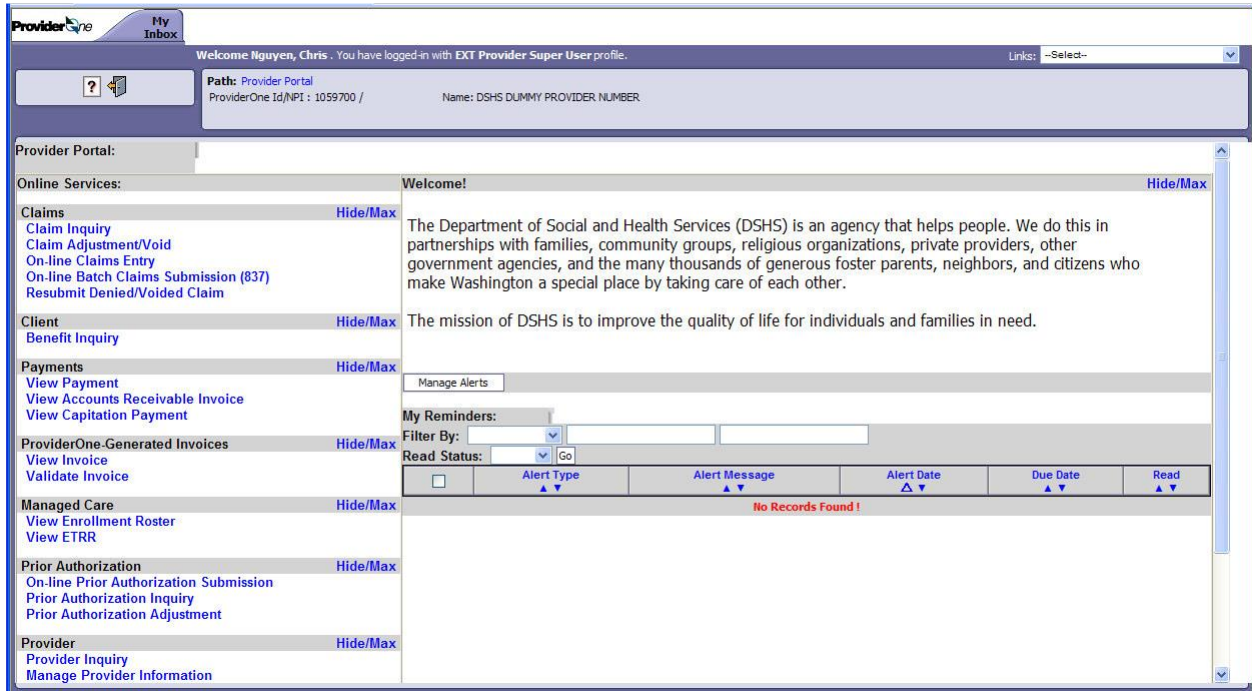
ProviderOne

My Inbox

Welcome Nguyen, Chris . You have logged-in with EXT Provider Super User profile.

Links: --Select--

Path: Provider Portal
ProviderOne Id/NPI : 1059700 /
Name: DSHS DUMMY PROVIDER NUMBER

Provider Portal:

Online Services:

Claims Hide/Max
Claim Inquiry
Claim Adjustment/Void
On-line Claims Entry
On-line Batch Claims Submission (837)
Resubmit Denied/Voided Claim

Client Hide/Max
Benefit Inquiry

Payments Hide/Max
View Payment
View Accounts Receivable Invoice
View Capitation Payment

ProviderOne-Generated Invoices Hide/Max
View Invoice
Validate Invoice

Managed Care Hide/Max
View Enrollment Roster
View ETRR

Prior Authorization Hide/Max
On-line Prior Authorization Submission
Prior Authorization Inquiry
Prior Authorization Adjustment

Provider Hide/Max
Provider Inquiry
Manage Provider Information

Welcome! Hide/Max

The Department of Social and Health Services (DSHS) is an agency that helps people. We do this in partnerships with families, community groups, religious organizations, private providers, other government agencies, and the many thousands of generous foster parents, neighbors, and citizens who make Washington a special place by taking care of each other.

The mission of DSHS is to improve the quality of life for individuals and families in need.

Manage Alerts

My Reminders:
Filter By:
Read Status: Go

| | Alert Type | Alert Message | Alert Date | Due Date | Read |
|---|---|---|---|---|---|
| No Records Found ! | | | | | |